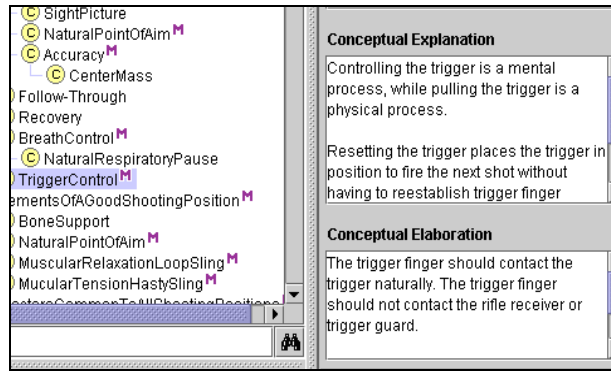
C SightPicture
C NaturalPointOfAim M
C Accuracy M
C CenterMass
Follow-Through
Recovery
BreathControl M
C NaturalRespiratoryPause
TriggerControl M
ementsOfAGoodShootingPosition M
BoneSupport
NaturalPointOfAim M
MuscularRelaxationLoopSling M
MucularTensionHastySling M
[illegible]

Conceptual Explanation

Controlling the trigger is a mental process, while pulling the trigger is a physical process.

Resetting the trigger places the trigger in position to fire the next shot without having to reestablish trigger finger

Conceptual Elaboration

The trigger finger should contact the trigger naturally. The trigger finger should not contact the rifle receiver or trigger guard.